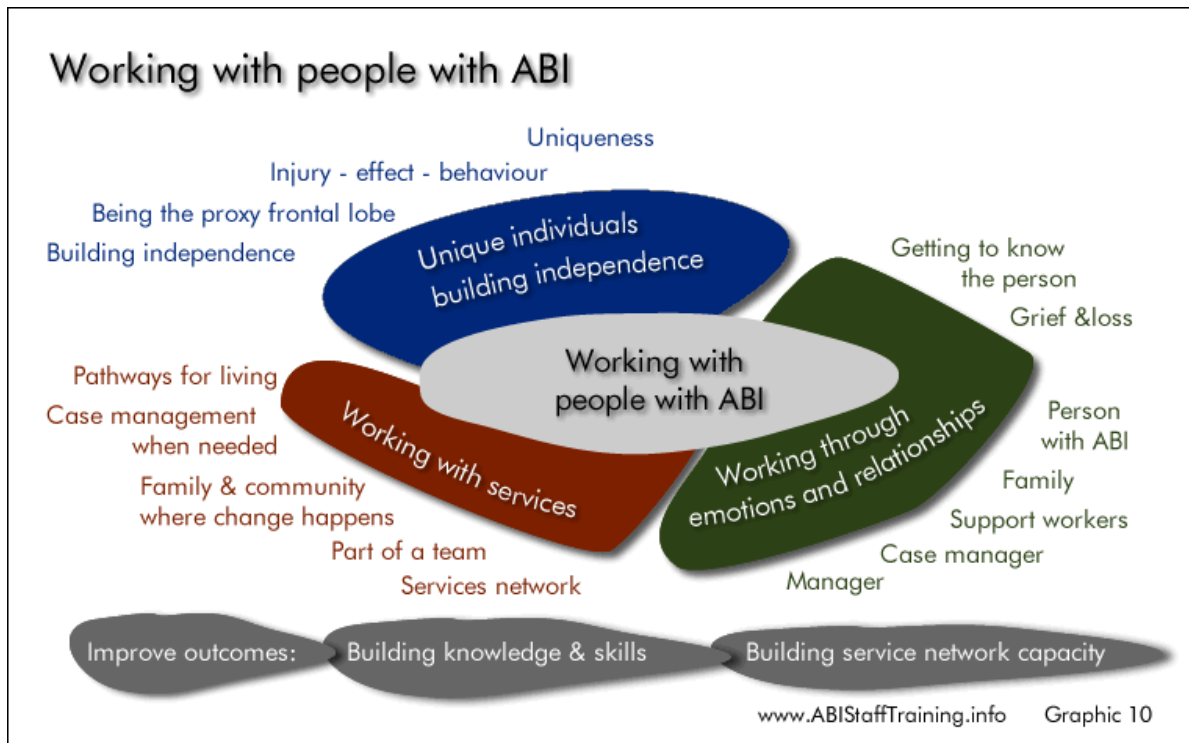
Working with people with ABI

Uniqueness
Injury - effect - behaviour
Being the proxy frontal lobe
Building independence

Unique individuals building independence

Getting to know the person
Grief &loss

Working with people with ABI

Pathways for living
Case management when needed
Family & community where change happens
Part of a team
Services network

Working with services

Working through emotions and relationships

Person with ABI
Family
Support workers
Case manager
Manager

Improve outcomes: Building knowledge & skills Building service network capacity

www.ABIStaffTraining.info Graphic 10